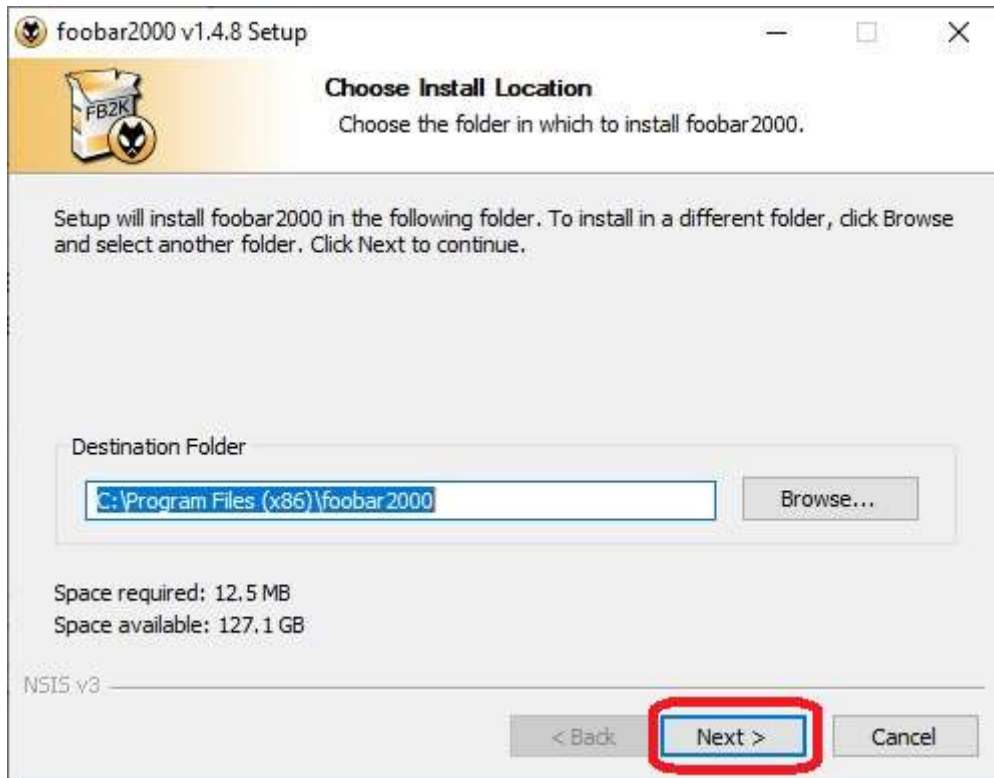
foobar2000 v1.4.8 Setup

FB2K

Choose Install Location

Choose the folder in which to install foobar2000.

Setup will install foobar2000 in the following folder. To install in a different folder, click Browse and select another folder. Click Next to continue.

Destination Folder

C:\Program Files (x86)\foobar2000

Browse...

Space required: 12.5 MB
Space available: 127.1 GB

NSIS v3

< Back

Next >

Cancel